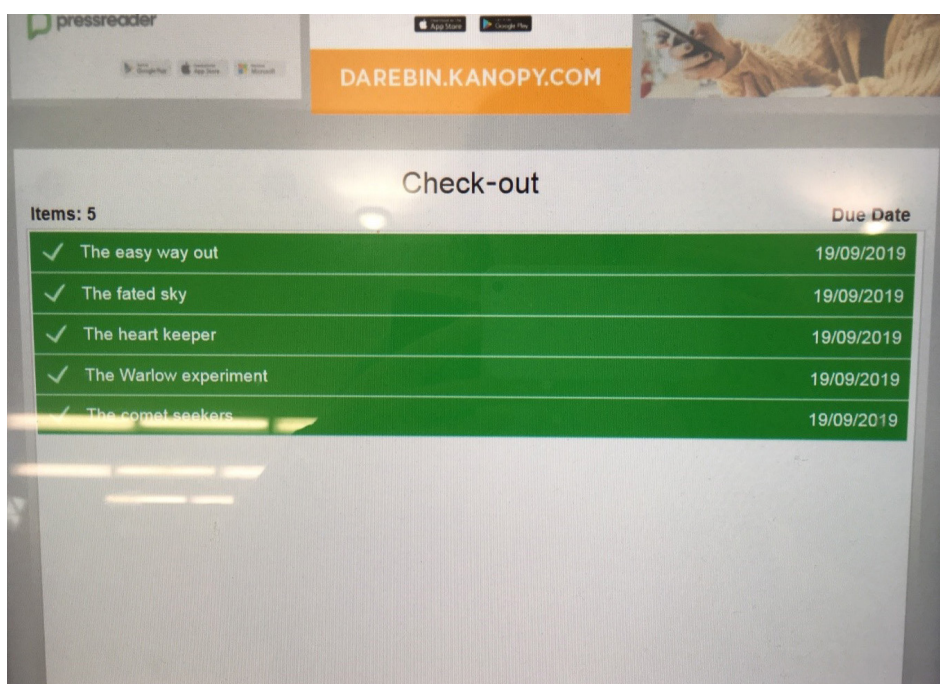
pressreader

Google Play App Store Microsoft

App Store Google Play

DAREBIN.KANOPY.COM

Check-out

Items: 5

Due Date

| | |
|---|---|
| ✓ The easy way out | 19/09/2019 |
| ✓ The fated sky | 19/09/2019 |
| ✓ The heart keeper | 19/09/2019 |
| ✓ The Warlow experiment | 19/09/2019 |
| ✓ The comet seekers | 19/09/2019 |